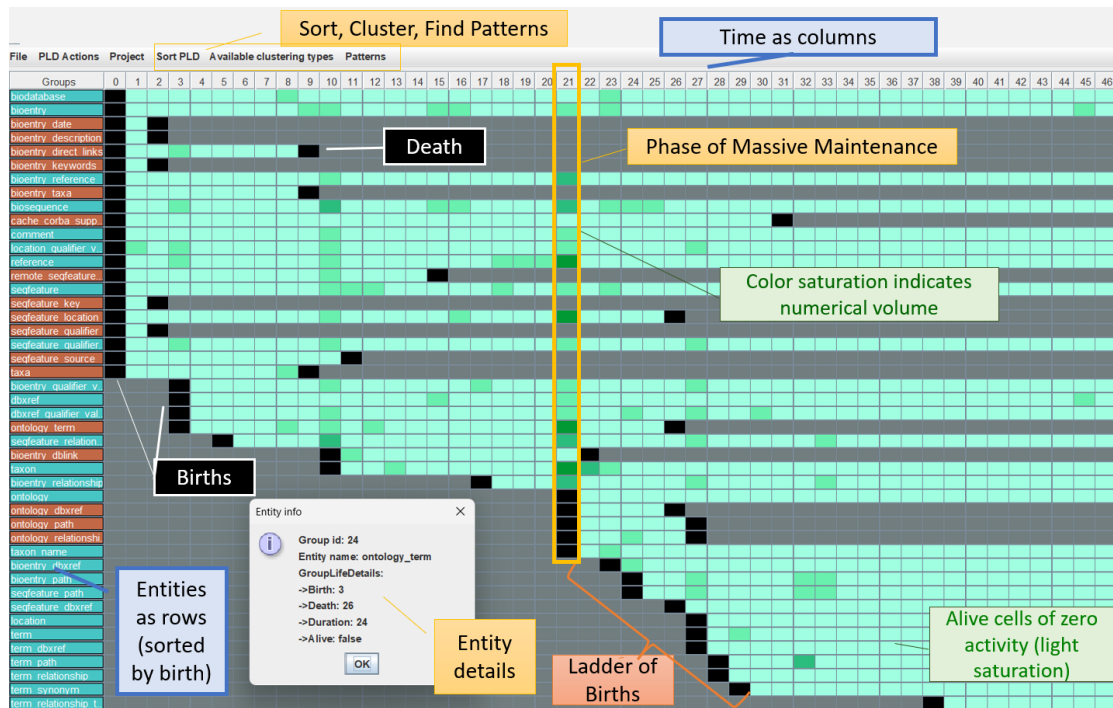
Sort, Cluster, Find Patterns

File PLD Actions Project Sort PLD Available clustering types Patterns

Time as columns

| Groups | 0 | 1 | 2 | 3 | 4 | 5 | 6 | 7 | 8 | 9 | 10 | 11 | 12 | 13 | 14 | 15 | 16 | 17 | 18 | 19 | 20 | 21 | 22 | 23 | 24 | 25 | 26 | 27 | 28 | 29 | 30 | 31 | 32 | 33 | 34 | 35 | 36 | 37 | 38 | 39 | 40 | 41 | 42 | 43 | 44 | 45 | 46 |
|---|---|---|---|---|---|---|---|---|---|---|---|---|---|---|---|---|---|---|---|---|---|---|---|---|---|---|---|---|---|---|---|---|---|---|---|---|---|---|---|---|---|---|---|---|---|---|---|

biodatabase
bioentry
bioentry_date
bioentry_description
bioentry_direct_links
bioentry_keywords
bioentry_reference
bioentry_taxa
biosequence
cache_corba_supp...
comment
location_qualifier_v...
reference
remote_seqfeature...
seqfeature
seqfeature_key
seqfeature_location
seqfeature_qualifier
seqfeature_qualifier...
seqfeature_source
taxa
bioentry_qualifier_v...
dbxref
dbxref_qualifier_val...
ontology_term
seqfeature_relation...
bioentry_dblink
taxon
bioentry_relationship
ontology
ontology_dbxref
ontology_path
ontology_relationshi...
taxon_name
bioentry_dbxref
bioentry_path
seqfeature_path
seqfeature_dbxref
location
term
term_dbxref
term_path
term_relationship
term_synonym
term_relationship_t...

Death

Phase of Massive Maintenance

Color saturation indicates numerical volume

Births

Entity info

Group id: 24
Entity name: ontology_term
GroupLifeDetails:
->Birth: 3
->Death: 26
->Duration: 24
->Alive: false

OK

Entities as rows (sorted by birth)

Entity details

Ladder of Births

Alive cells of zero activity (light saturation)